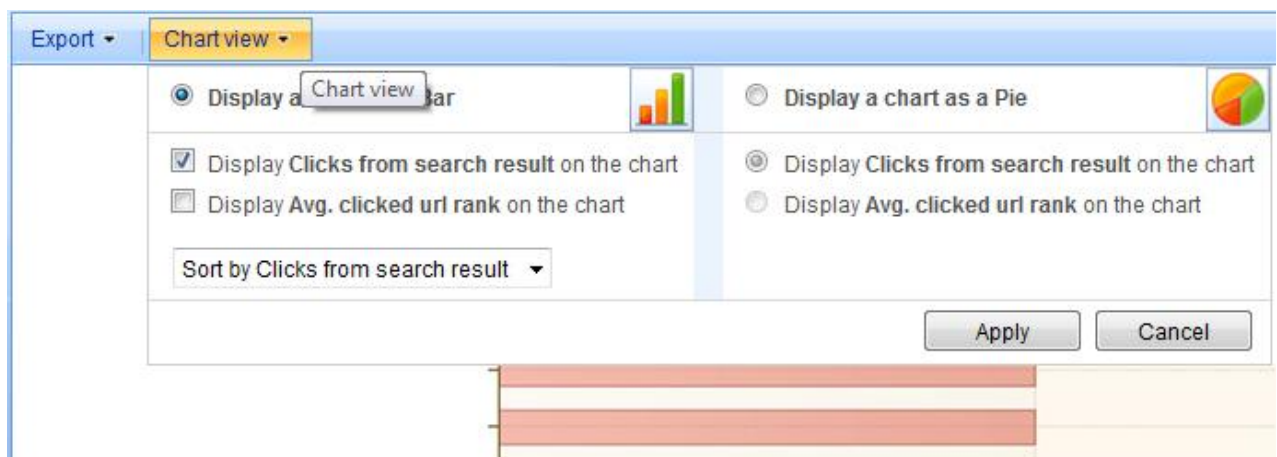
Export ▾ Chart view ▾

Display a Chart view Bar

Display a chart as a Pie

Display **Clicks from search result** on the chart

Display **Avg. clicked url rank** on the chart

Display **Clicks from search result** on the chart

Display **Avg. clicked url rank** on the chart

Sort by Clicks from search result ▾

Apply Cancel